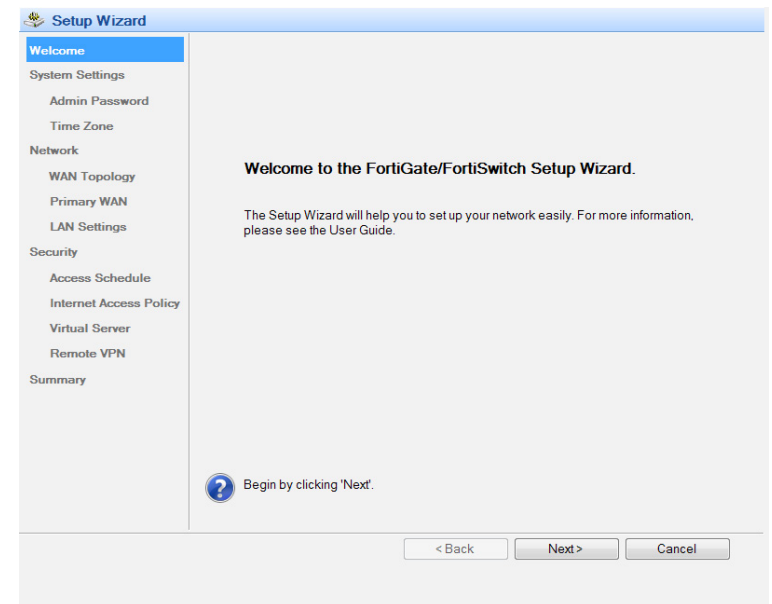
Setup Wizard

Welcome
System Settings
Admin Password
Time Zone
Network
WAN Topology
Primary WAN
LAN Settings
Security
Access Schedule
Internet Access Policy
Virtual Server
Remote VPN
Summary

Welcome to the FortiGate/FortiSwitch Setup Wizard.

The Setup Wizard will help you to set up your network easily. For more information, please see the User Guide.

Begin by clicking 'Next'.

< Back
Next >
Cancel